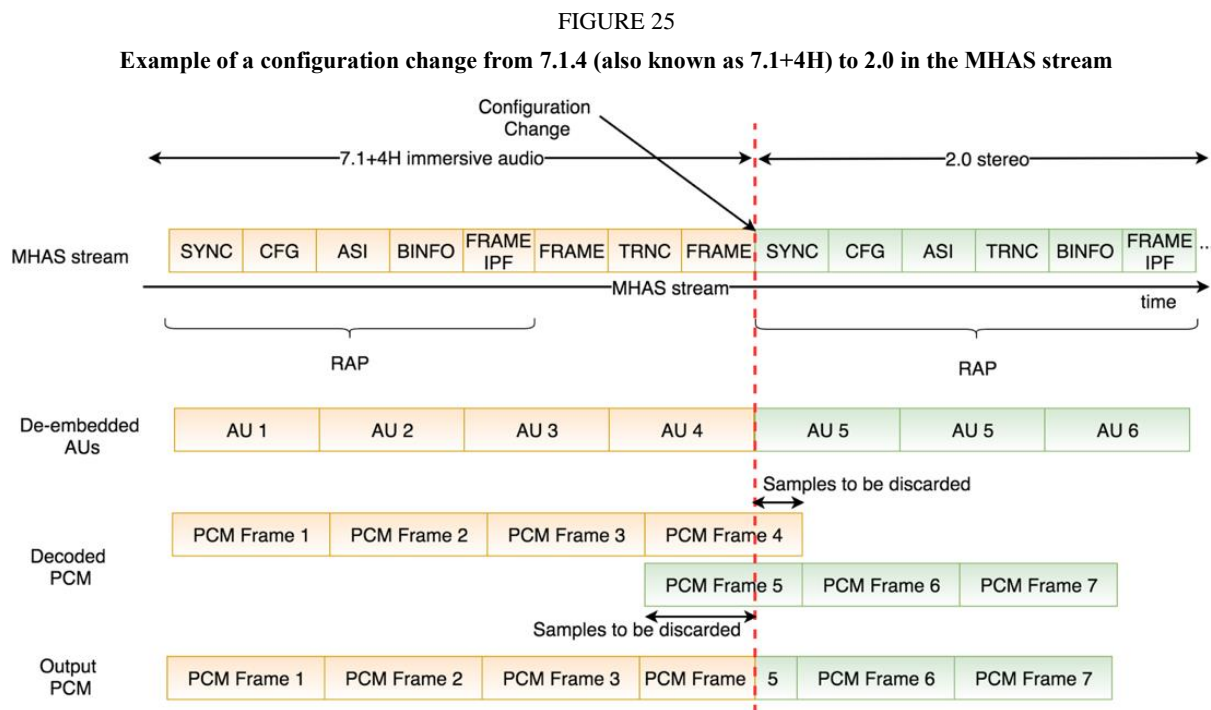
FIGURE 25

**Example of a configuration change from 7.1.4 (also known as 7.1+4H) to 2.0 in the MHAS stream**

Configuration Change

7.1+4H immersive audio

2.0 stereo

MHAS stream

SYNC CFG ASI BINFO FRAME IPF FRAME TRNC FRAME SYNC CFG ASI TRNC BINFO FRAME IPF ..

MHAS stream

time

RAP

RAP

De-embedded AUs

AU 1 AU 2 AU 3 AU 4 AU 5 AU 5 AU 6

Samples to be discarded

Decoded PCM

PCM Frame 1 PCM Frame 2 PCM Frame 3 PCM Frame 4

PCM Frame 5 PCM Frame 6 PCM Frame 7

Samples to be discarded

Output PCM

PCM Frame 1 PCM Frame 2 PCM Frame 3 PCM Frame 5 PCM Frame 6 PCM Frame 7